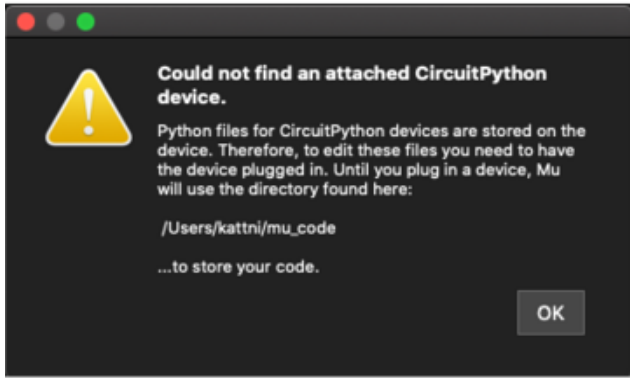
Could not find an attached CircuitPython device.

Python files for CircuitPython devices are stored on the device. Therefore, to edit these files you need to have the device plugged in. Until you plug in a device, Mu will use the directory found here:

/Users/kattni/mu_code

...to store your code.

OK